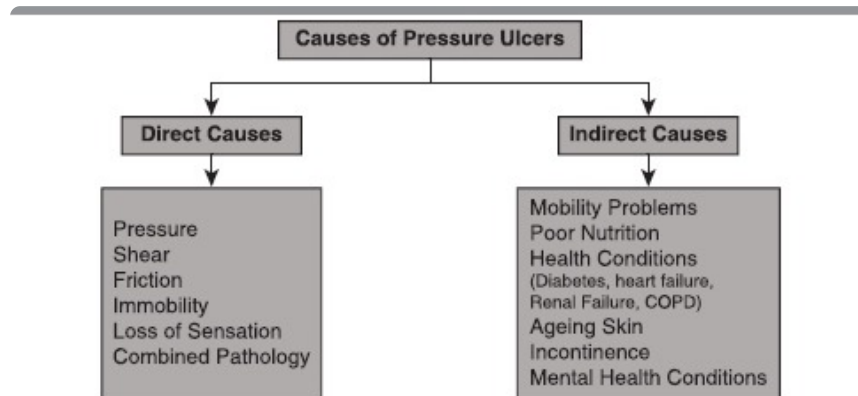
Causes of Pressure Ulcers

Direct Causes

Pressure
Shear
Friction
Immobility
Loss of Sensation
Combined Pathology

Indirect Causes

Mobility Problems
Poor Nutrition
Health Conditions
(Diabetes, heart failure, Renal Failure, COPD)
Ageing Skin
Incontinence
Mental Health Conditions